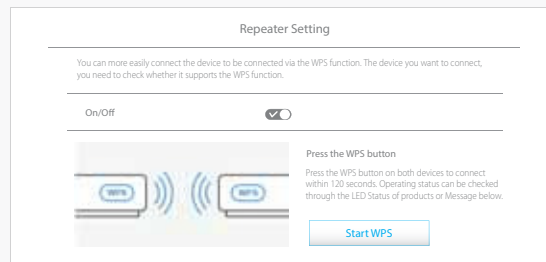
Repeater Setting

You can more easily connect the device to be connected via the WPS function. The device you want to connect, you need to check whether it supports the WPS function.

On/Off

WPS

WPS

Press the WPS button

Press the WPS button on both devices to connect within 120 seconds. Operating status can be checked through the LED Status of products or Message below.

Start WPS